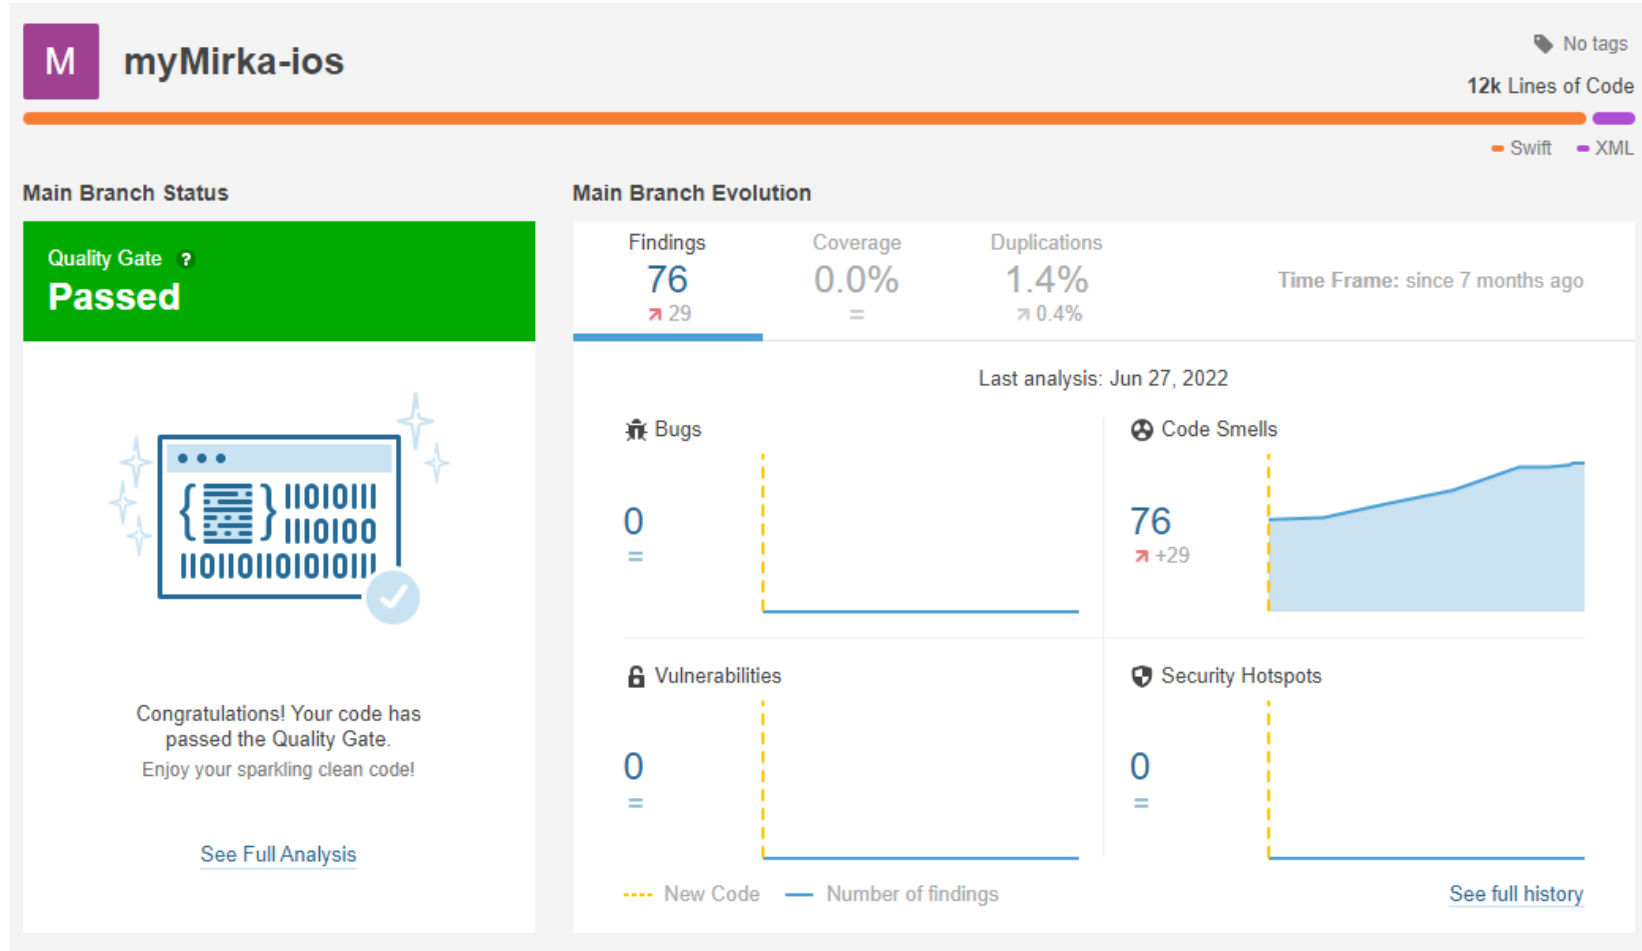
M myMirka-ios

No tags

12k Lines of Code

Swift XML

Main Branch Status

Quality Gate ?

Passed

{ } IIOIOIII IIIOIOO IIOIIOIIOIOIOIII

Congratulations! Your code has passed the Quality Gate.

Enjoy your sparkling clean code!

See Full Analysis

Main Branch Evolution

| Findings | Coverage | Duplications |
|---|---|---|
| 76 | 0.0% | 1.4% |
| ↗ 29 | = | ↗ 0.4% |

Time Frame: since 7 months ago

Last analysis: Jun 27, 2022

Bugs

0

=

Code Smells

76

↗ +29

Vulnerabilities

0

=

Security Hotspots

0

=

New Code Number of findings

See full history